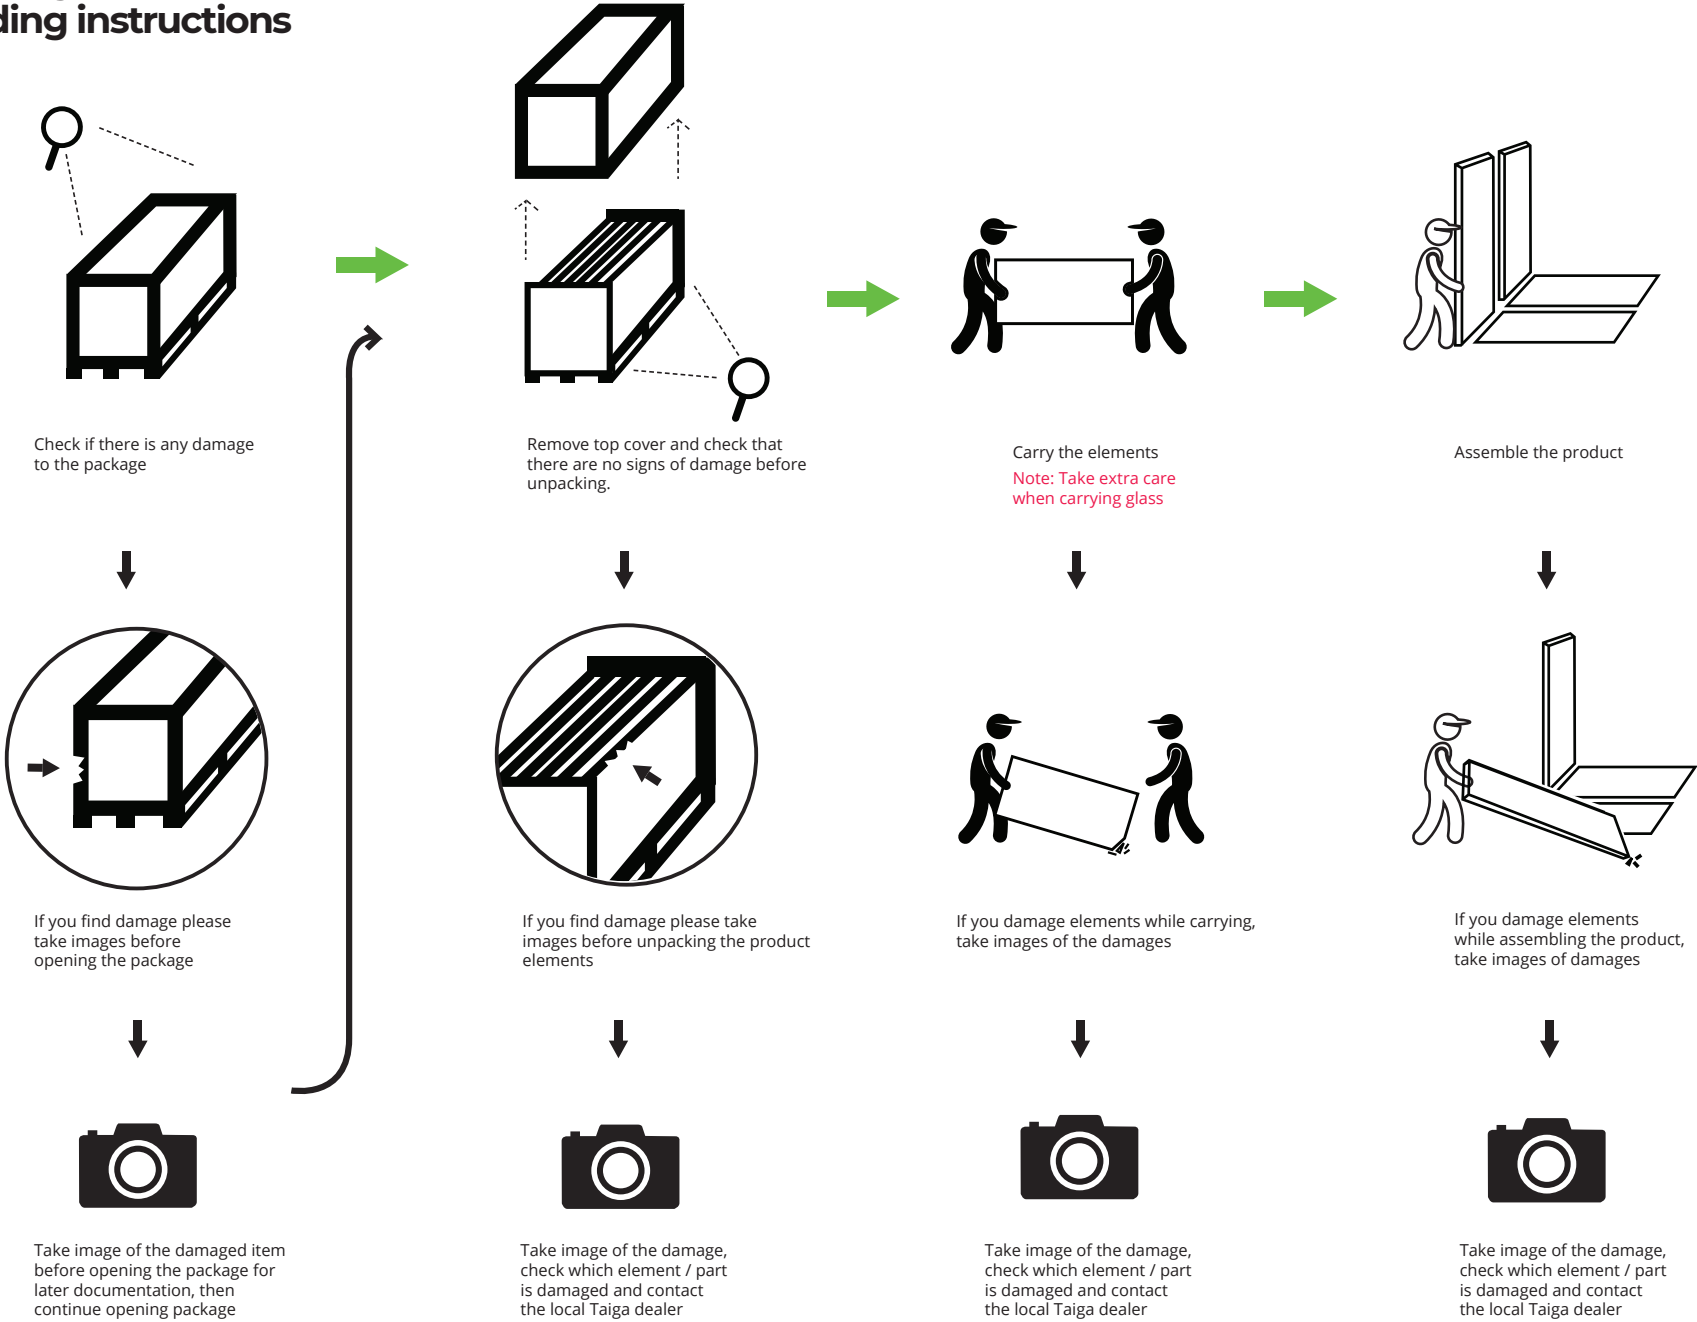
ding instructions

Check if there is any damage to the package

Remove top cover and check that there are no signs of damage before unpacking.

Carry the elements

Note: Take extra care when carrying glass

Assemble the product

If you find damage please take images before opening the package

If you find damage please take images before unpacking the product elements

If you damage elements while carrying, take images of the damages

If you damage elements while assembling the product, take images of damages

Take image of the damaged item before opening the package for later documentation, then continue opening package

Take image of the damage, check which element / part is damaged and contact the local Taiga dealer

Take image of the damage, check which element / part is damaged and contact the local Taiga dealer

Take image of the damage, check which element / part is damaged and contact the local Taiga dealer